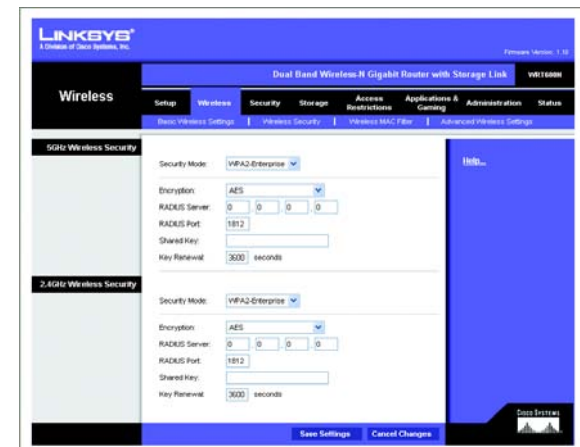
LINKSYS®
A Division of Cisco Systems, Inc.

Firmware Version: 1.10

Dual Band Wireless-N Gigabit Router with Storage Link WRT600N

Wireless

Setup | Wireless | Security | Storage | Access Restrictions | Applications & Gaming | Administration | Status

Basic Wireless Settings | Wireless Security | Wireless MAC Filter | Advanced Wireless Settings

5GHz Wireless Security

Security Mode: WPA2-Enterprise

Encryption: AES
RADIUS Server: 0 0 0 0
RADIUS Port: 1812
Shared Key:
Key Renewal: 3600 seconds

Help...

2.4GHz Wireless Security

Security Mode: WPA2-Enterprise

Encryption: AES
RADIUS Server: 0 0 0 0
RADIUS Port: 1812
Shared Key:
Key Renewal: 3600 seconds

CISCO SYSTEMS

Save Settings | Cancel Changes